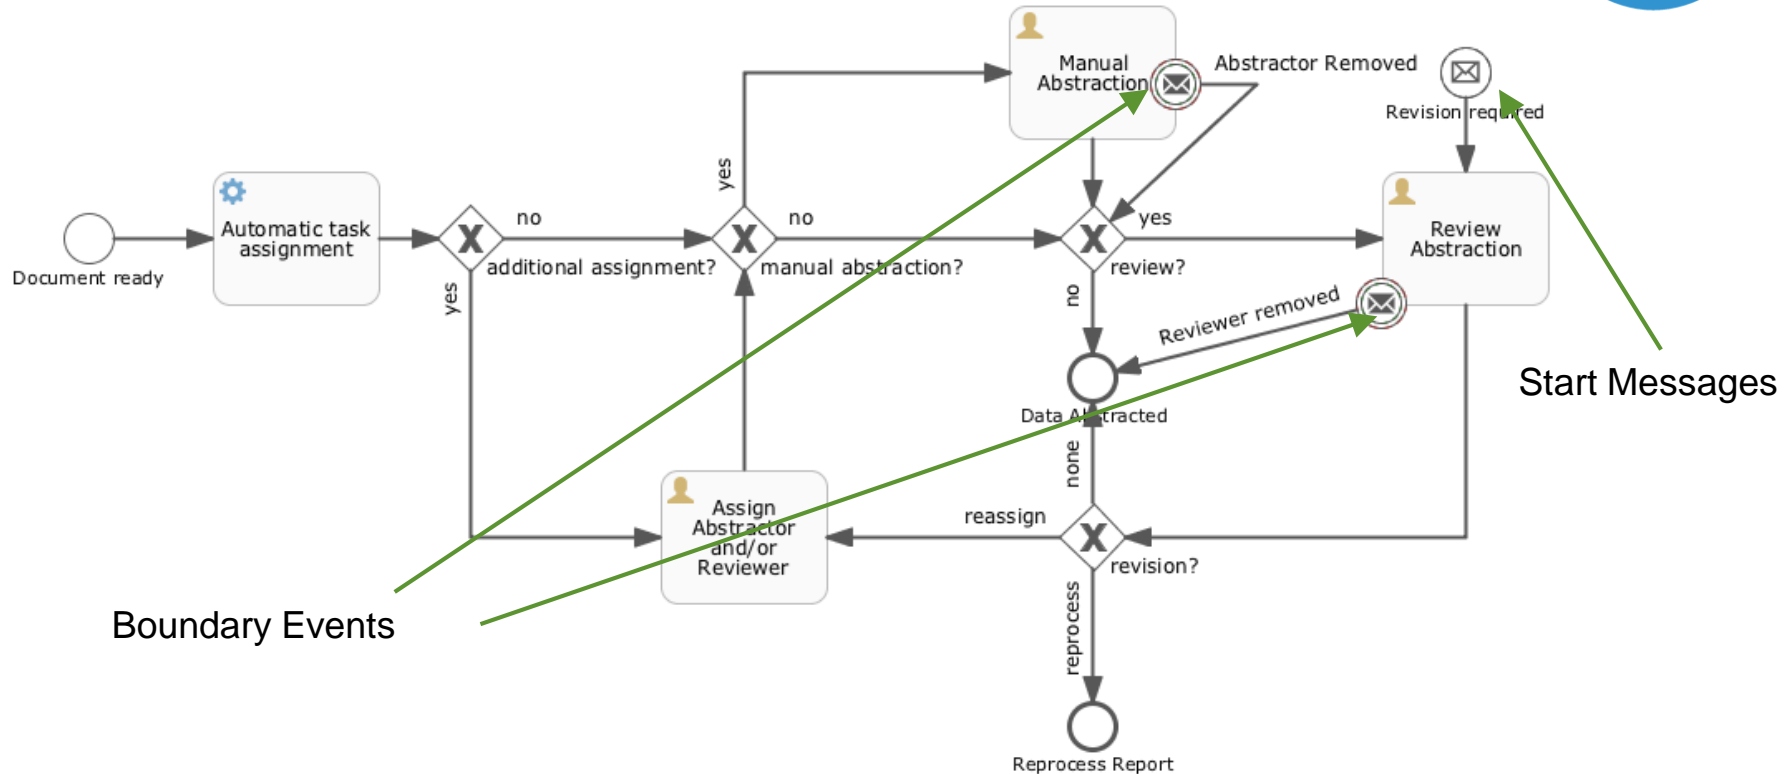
Manual Abstraction

Abstractor Removed

Revision required

Document ready

Automatic task assignment

no

yes

no

yes

Review Abstraction

additional assignment?

manual abstraction?

review?

yes

no

Reviewer removed

Start Messages

Data Abstracted

none

Assign Abstractor and/or Reviewer

reassign

revision?

reprocess

Boundary Events

Reprocess Report